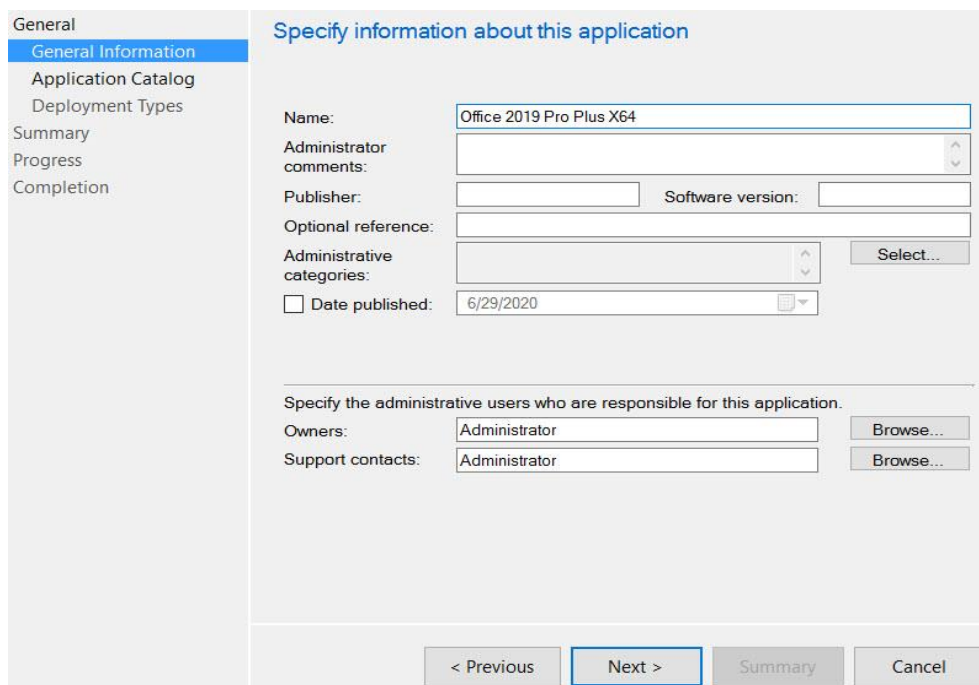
General
General Information
Application Catalog
Deployment Types
Summary
Progress
Completion

Specify information about this application

Name: Office 2019 Pro Plus X64
Administrator comments:
Publisher:
Software version:
Optional reference:
Administrative categories:
Select...
Date published: 6/29/2020

Specify the administrative users who are responsible for this application.
Owners: Administrator
Browse...
Support contacts: Administrator
Browse...

< Previous
Next >
Summary
Cancel